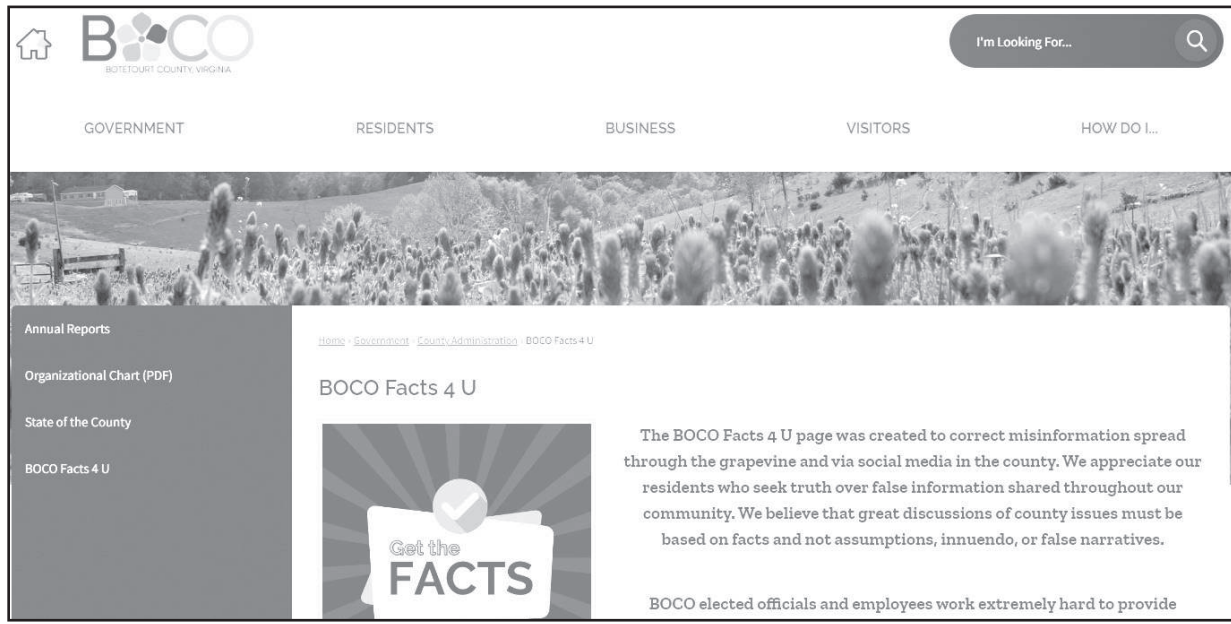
BOCO
BOTETOURT COUNTY, VIRGINIA

I'm Looking For...

GOVERNMENT
RESIDENTS
BUSINESS
VISITORS
HOW DO I...

Annual Reports
Organizational Chart (PDF)
State of the County
BOCO Facts 4 U

Home › Government › County Administration › BOCO Facts 4 U

BOCO Facts 4 U

Get the FACTS

The BOCO Facts 4 U page was created to correct misinformation spread through the grapevine and via social media in the county. We appreciate our residents who seek truth over false information shared throughout our community. We believe that great discussions of county issues must be based on facts and not assumptions, innuendo, or false narratives.

BOCO elected officials and employees work extremely hard to provide